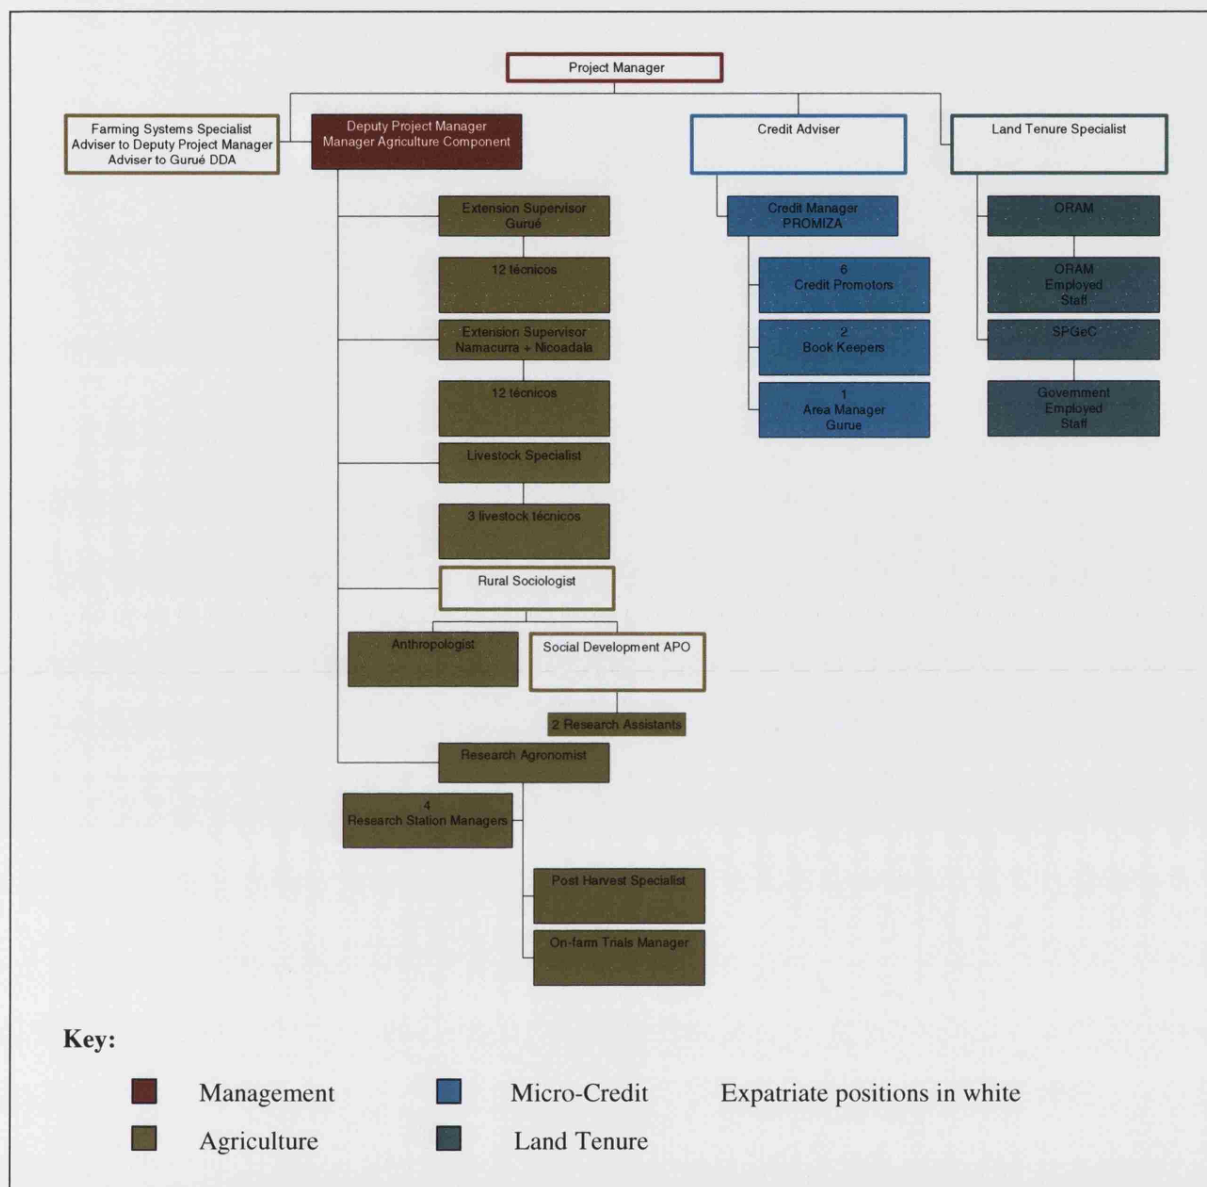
Project Manager

Farming Systems Specialist
Adviser to Deputy Project Manager
Adviser to Gurué DDA

Deputy Project Manager
Manager Agriculture Component

Credit Adviser

Land Tenure Specialist

Extension Supervisor
Gurué

12 técnicos

Extension Supervisor
Namacurra + Nicoadala

12 técnicos

Livestock Specialist

3 livestock técnicos

Rural Sociologist

Anthropologist

Social Development APO

2 Research Assistants

Research Agronomist

4
Research Station Managers

Post Harvest Specialist

On-farm Trials Manager

Credit Manager
PROMIZA

6
Credit Promotors

2
Book Keepers

1
Area Manager
Gurue

ORAM

ORAM
Employed
Staff

SPGeC

Government
Employed
Staff

Key:

Management
Agriculture
Micro-Credit
Land Tenure
Expatriate positions in white